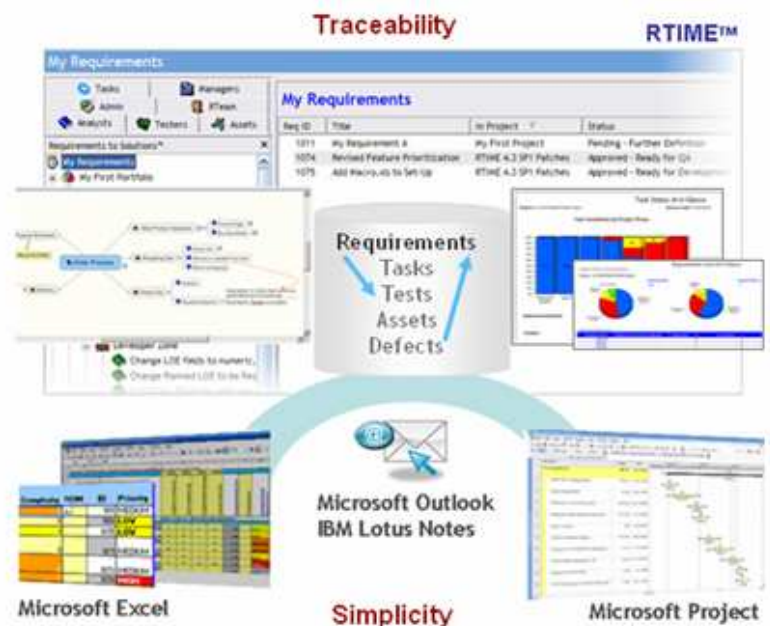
Traceability

RTIME™

My Requirements

Tasks
Managers
Admin
RTeam
Analysts
Testers
Assets

Requirements to Solutions
My Requirements
My First Portfolio

My Requirements

| Req ID | Title | In Project | Status |
|---|---|---|---|
| 1011 | My Requirement A | My First Project | Pending - Further Definition |
| 1074 | Revised Feature Prioritization | RTIME 4.3 SP1 Patches | Approved - Ready for QA |
| 1075 | Add Macros to Set-Up | RTIME 4.3 SP1 Patches | Approved - Ready for Development |

Developer Zone
Change LOE fields to numeric
Change Planned LOE to be Req

Requirements
Tasks
Tests
Assets
Defects

Microsoft Outlook
IBM Lotus Notes

Microsoft Excel

Simplicity

Microsoft Project